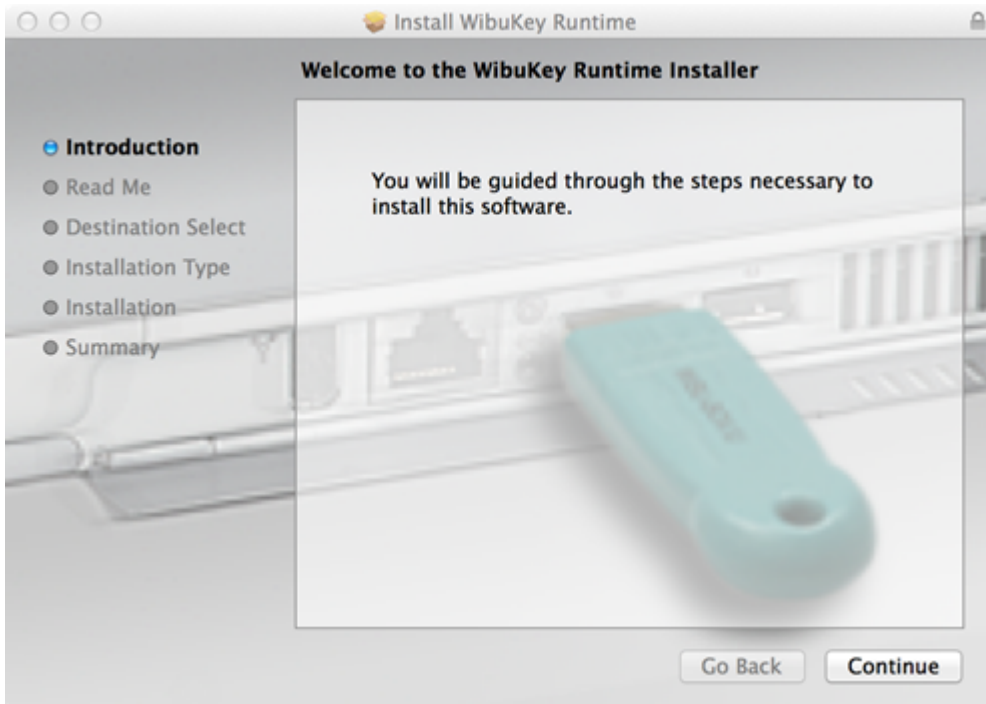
Install WibuKey Runtime

Welcome to the WibuKey Runtime Installer

Introduction
Read Me
Destination Select
Installation Type
Installation
Summary

You will be guided through the steps necessary to install this software.

Go Back
Continue